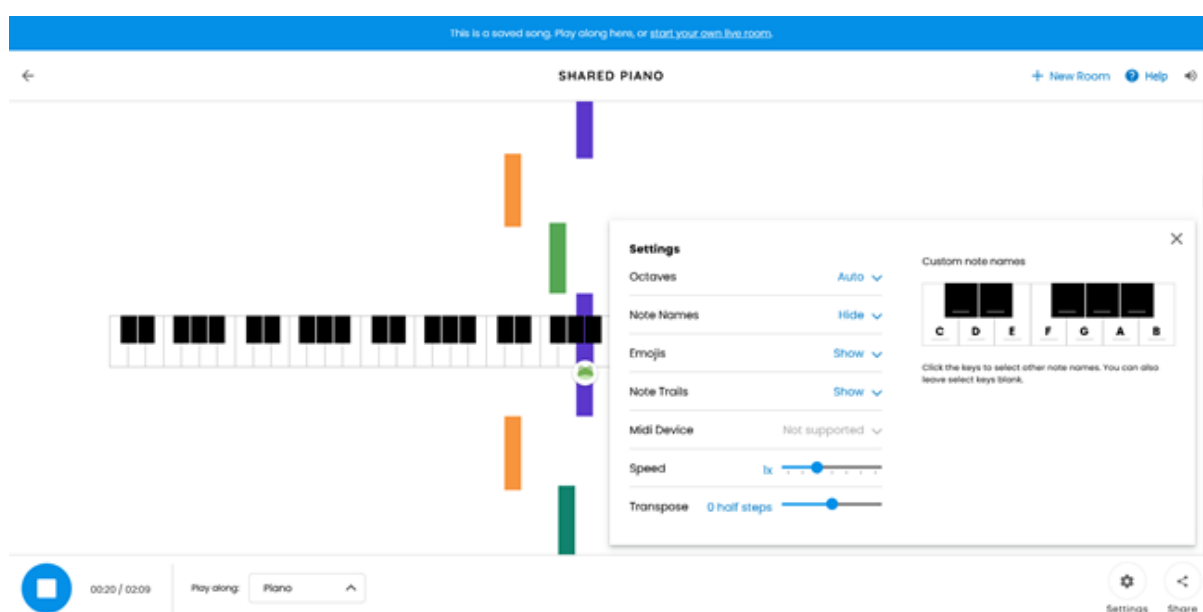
This is a saved song. Play along here, or start your own live room.

SHARED PIANO

New Room Help

Settings

Octaves Auto

Note Names Hide

Emojis Show

Note Trails Show

Midi Device Not supported

Speed 1x

Transpose 0 half steps

Custom note names

C D E F G A B

Click the keys to select other note names. You can also leave select keys blank.

00:20 / 02:09 Play along: Piano

Settings Share